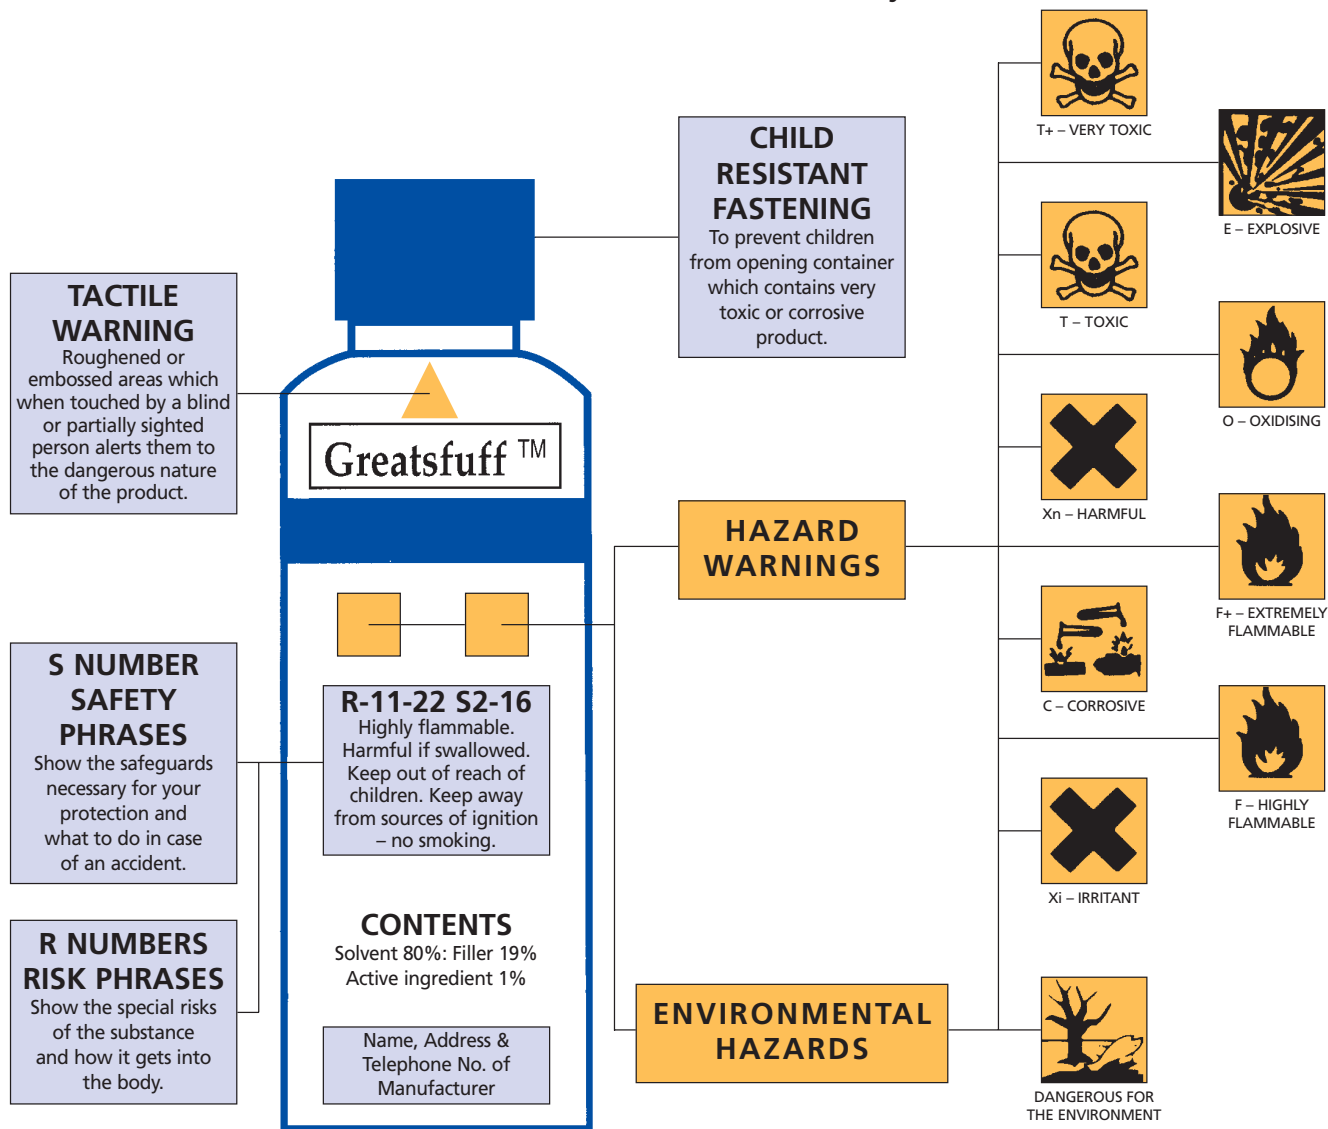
TACTILE WARNING
Roughened or embossed areas which when touched by a blind or partially sighted person alerts them to the dangerous nature of the product.

S NUMBER SAFETY PHRASES
Show the safeguards necessary for your protection and what to do in case of an accident.

R NUMBERS RISK PHRASES
Show the special risks of the substance and how it gets into the body.

Greatsfuff TM

R-11-22 S2-16
Highly flammable. Harmful if swallowed. Keep out of reach of children. Keep away from sources of ignition – no smoking.

CONTENTS
Solvent 80%: Filler 19%
Active ingredient 1%

Name, Address & Telephone No. of Manufacturer

CHILD RESISTANT FASTENING
To prevent children from opening container which contains very toxic or corrosive product.

HAZARD WARNINGS

ENVIRONMENTAL HAZARDS

T+ – VERY TOXIC

E – EXPLOSIVE

T – TOXIC

O – OXIDISING

Xn – HARMFUL

F+ – EXTREMELY FLAMMABLE

C – CORROSIVE

F – HIGHLY FLAMMABLE

Xi – IRRITANT

DANGEROUS FOR THE ENVIRONMENT